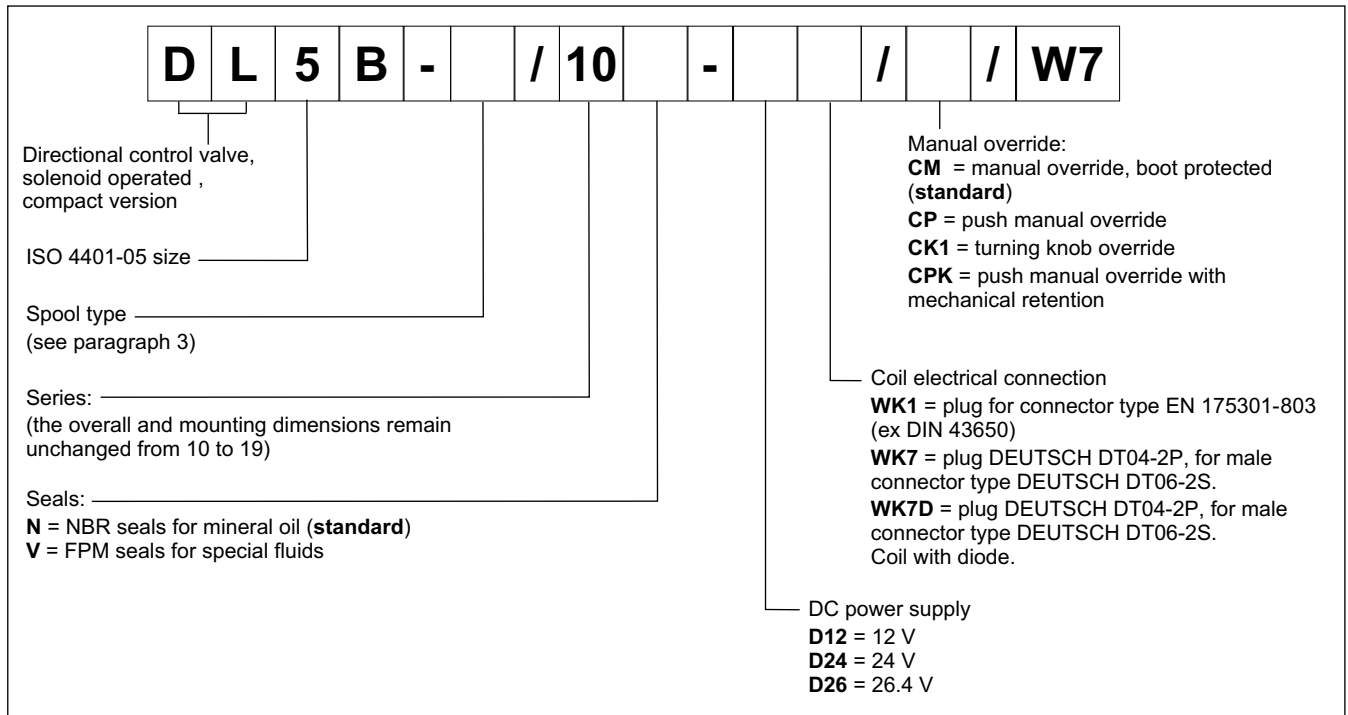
| D | L | 5 | B | - | | / | 10 | | - | | | / | | / | W7 |
|---|---|---|---|---|---|---|---|---|---|---|---|---|---|---|---|

Manual override:
**CM** = manual override, boot protected (**standard**)
**CP** = push manual override
**CK1** = turning knob override
**CPK** = push manual override with mechanical retention

Directional control valve, solenoid operated , compact version

ISO 4401-05 size

Spool type
(see paragraph 3)

Series:
(the overall and mounting dimensions remain unchanged from 10 to 19)

Seals:
**N** = NBR seals for mineral oil (**standard**)
**V** = FPM seals for special fluids

Coil electrical connection
**WK1** = plug for connector type EN 175301-803 (ex DIN 43650)
**WK7** = plug DEUTSCH DT04-2P, for male connector type DEUTSCH DT06-2S.
**WK7D** = plug DEUTSCH DT04-2P, for male connector type DEUTSCH DT06-2S.
Coil with diode.

DC power supply
**D12** = 12 V
**D24** = 24 V
**D26** = 26.4 V